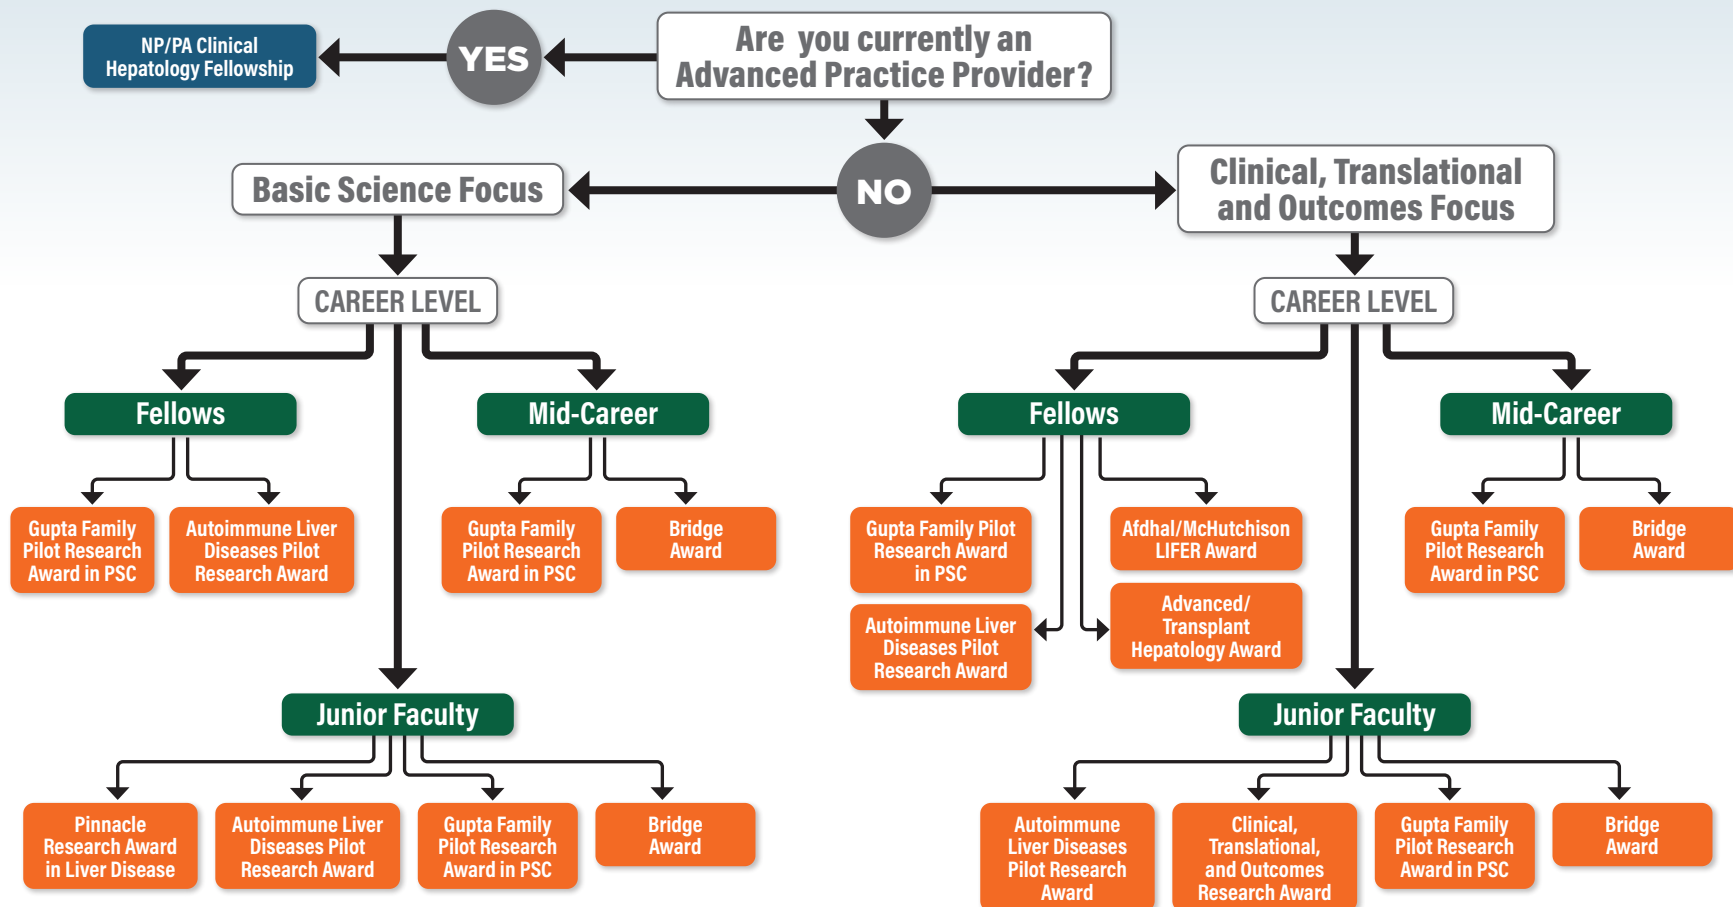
Are you currently an Advanced Practice Provider?

YES

NP/PA Clinical Hepatology Fellowship

NO

Basic Science Focus

Clinical, Translational and Outcomes Focus

CAREER LEVEL

Fellows

Gupta Family Pilot Research Award in PSC

Autoimmune Liver Diseases Pilot Research Award

Mid-Career

Gupta Family Pilot Research Award in PSC

Bridge Award

Junior Faculty

Pinnacle Research Award in Liver Disease

Autoimmune Liver Diseases Pilot Research Award

Gupta Family Pilot Research Award in PSC

Bridge Award

CAREER LEVEL

Fellows

Gupta Family Pilot Research Award in PSC

Autoimmune Liver Diseases Pilot Research Award

Afdhal/McHutchison LIFER Award

Advanced/ Transplant Hepatology Award

Mid-Career

Gupta Family Pilot Research Award in PSC

Bridge Award

Junior Faculty

Autoimmune Liver Diseases Pilot Research Award

Clinical, Translational, and Outcomes Research Award

Gupta Family Pilot Research Award in PSC

Bridge Award